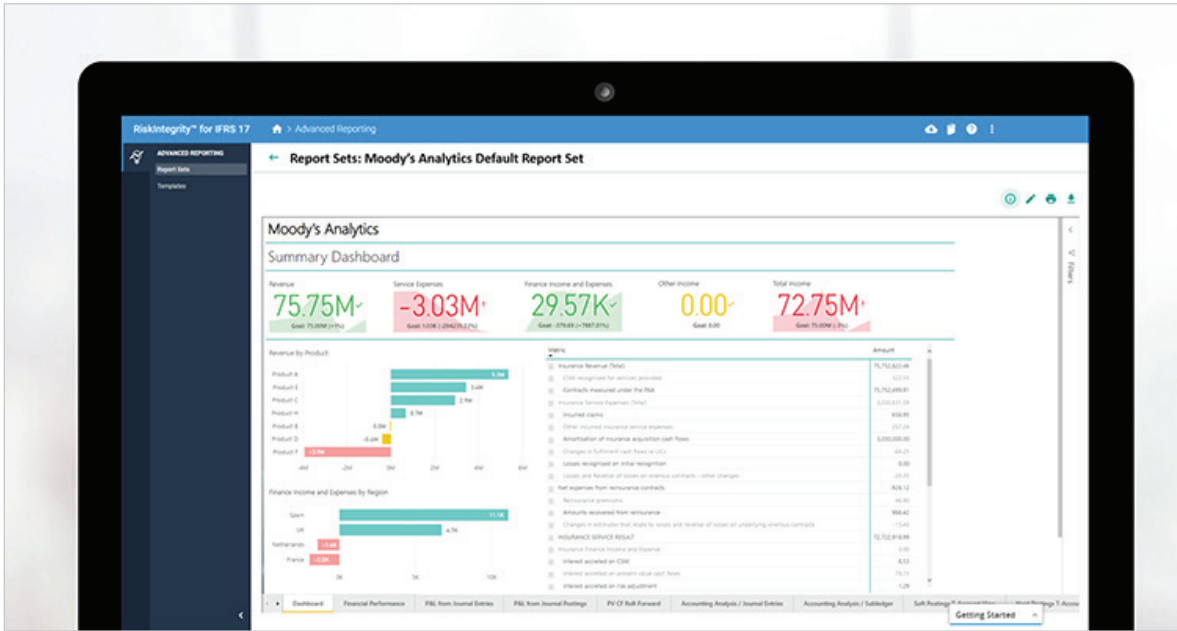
RiskIntegrity™ for IFRS 17 > Advanced Reporting

ADVANCED REPORTING
Report Sets
Templates

← Report Sets: Moody's Analytics Default Report Set

Moody's Analytics
Summary Dashboard

Revenue
75.75M
Goal: 75.00M (+1%)

Service Expenses
-3.03M
Goal: 1.03K (-294273.07%)

Finance Income and Expenses
29.57K
Goal: -379.69 (+7887.81%)

Other Income
0.00
Goal: 0.00

Total Income
72.75M
Goal: 75.00M (-3%)

Revenue by Product
Product A
Product E
Product C
Product H
Product B
Product D
Product F
-4M -2M 0M 2M 4M 6M

Finance Income and Expenses by Region
Spain
UK
Netherlands
France
0K 5K 10K

Metric
Amount
Insurance Revenue (Total)
75,752,622.46
CSM recognised for services provided
Contracts measured under the PAA
75,752,499.81
Insurance Service Expenses (Total)
Incurred claims
Other incurred insurance service expenses
Amortisation of insurance acquisition cash flows
3,030,000.00
Changes in fulfilment cash flows re LICs
Losses recognised on initial recognition
0.00
Losses and Reversal of losses on onerous contracts - other changes
Net expenses from reinsurance contracts
Reinsurance premiums
Amounts recovered from reinsurance
Changes in estimates that relate to losses and reversal of losses on underlying onerous contracts
INSURANCE SERVICE RESULT
72,722,914.89
Insurance Finance Income and Expense
0.00
Interest accreted on CSM
Interest accreted on present value cash flows
Interest accreted on risk adjustment

Filters

Dashboard | Financial Performance | P&L from Journal Entries | P&L from Journal Postings | PV CF Roll Forward | Accounting Analysis / Journal Entries | Accounting Analysis / Subledger | Soft Postings T-Account View | Hard Postings T-Acco

Getting Started